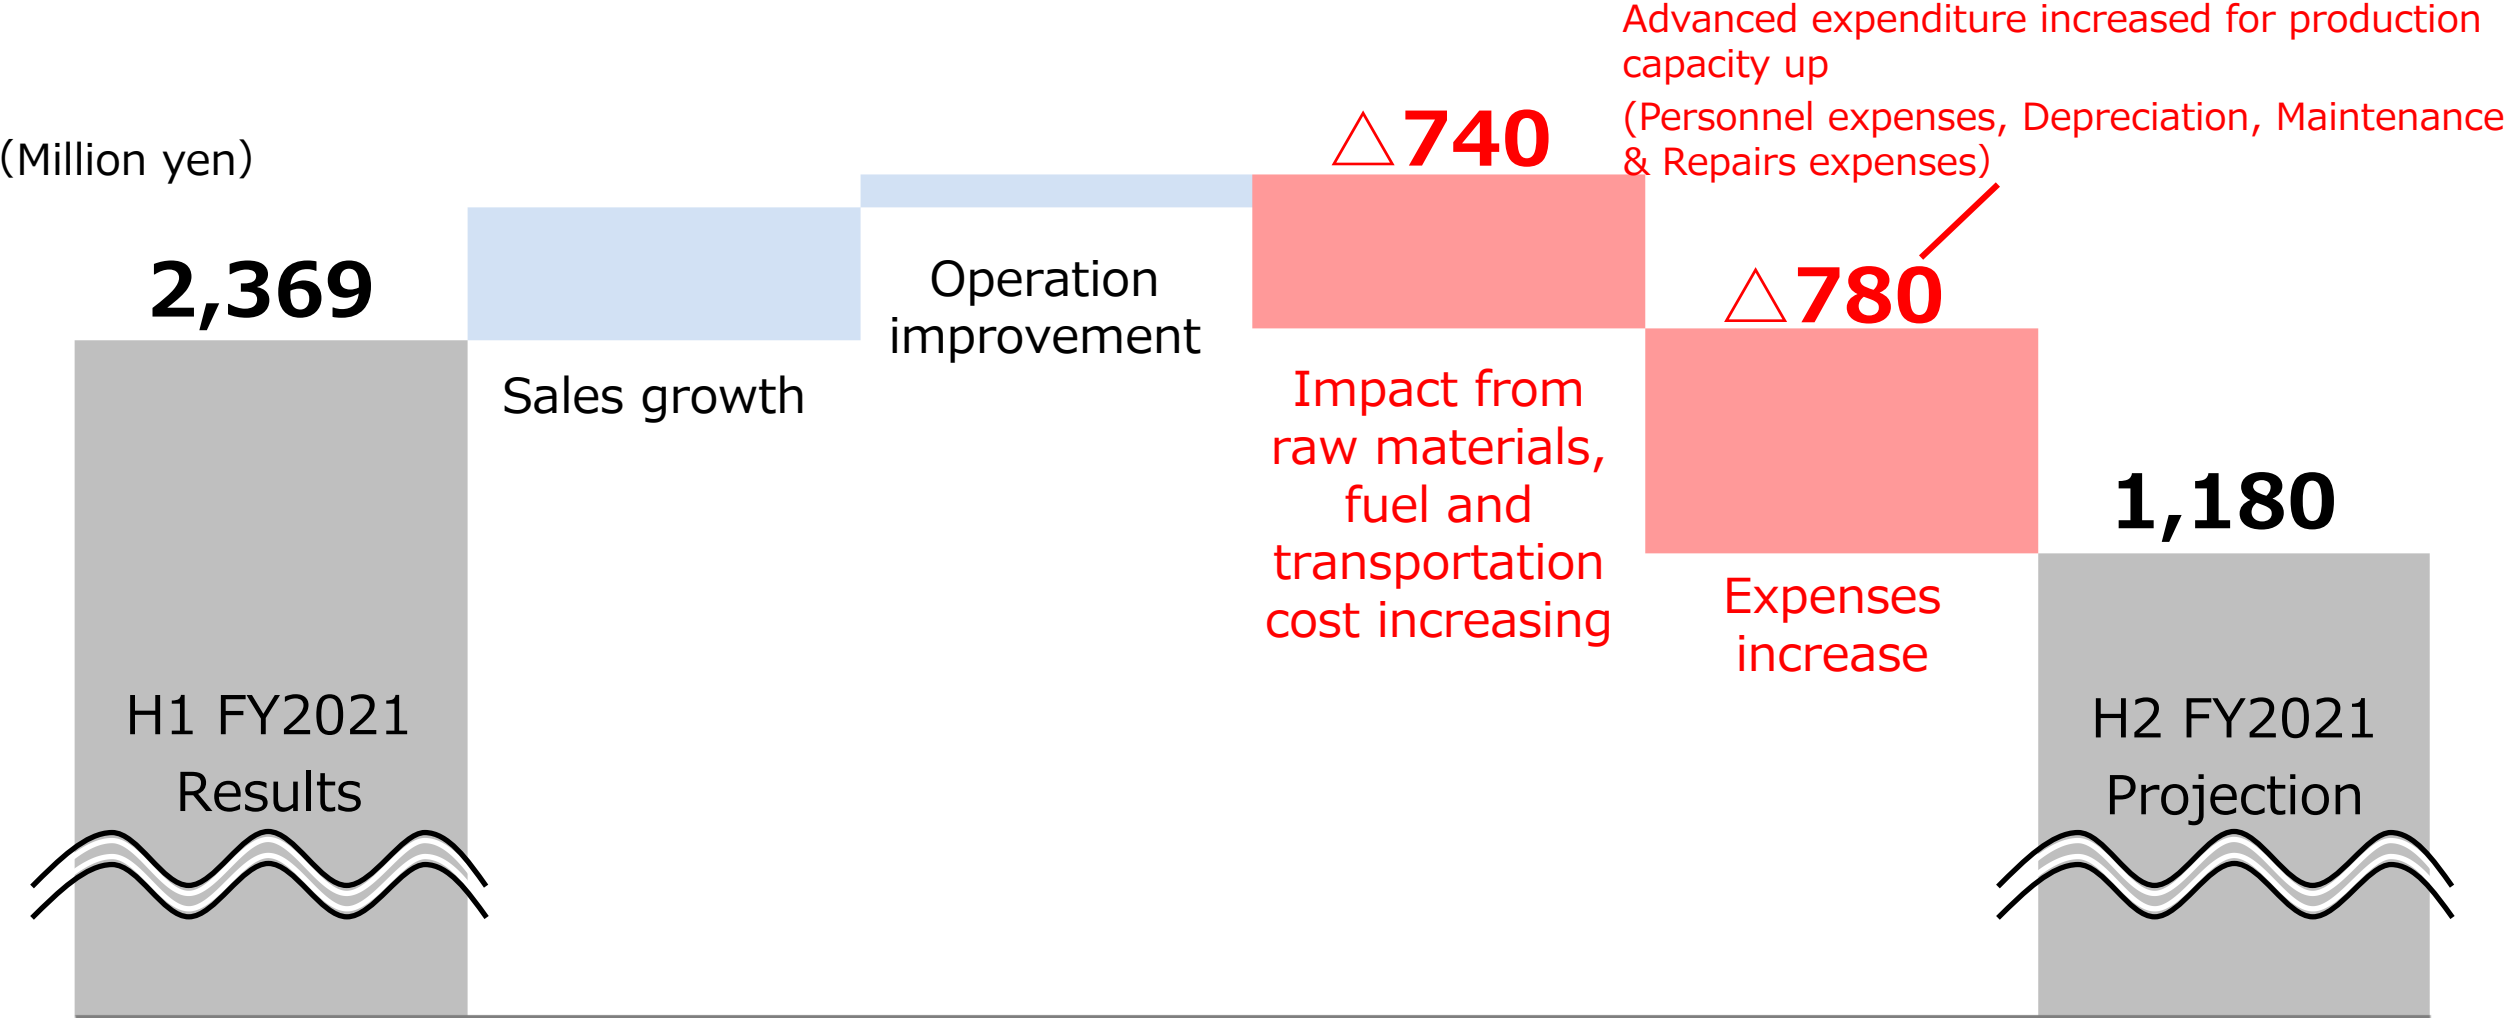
Advanced expenditure increased for production capacity up
(Personnel expenses, Depreciation, Maintenance & Repairs expenses)

(Million yen)

2,369

Sales growth

Operation improvement

△740

Impact from raw materials, fuel and transportation cost increasing

△780

Expenses increase

1,180

H1 FY2021 Results

H2 FY2021 Projection